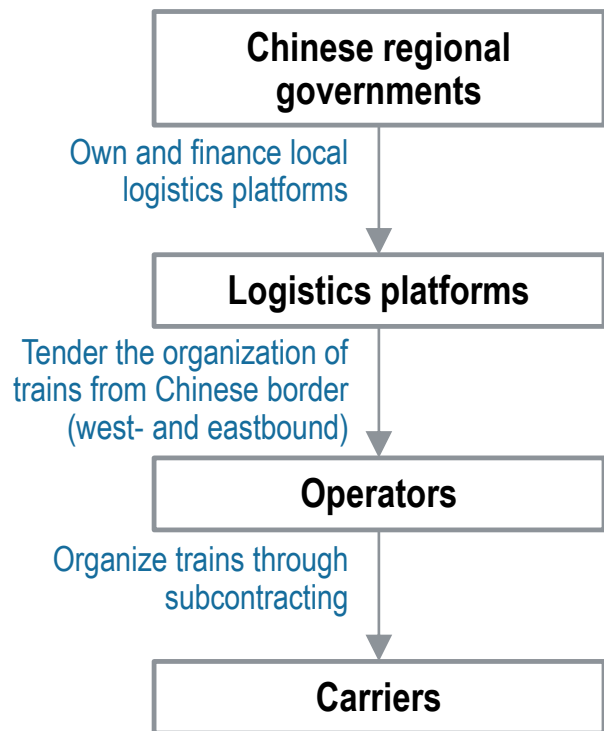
Chinese regional governments

Own and finance local logistics platforms

Logistics platforms

Tender the organization of trains from Chinese border (west- and eastbound)

Operators

Organize trains through subcontracting

Carriers